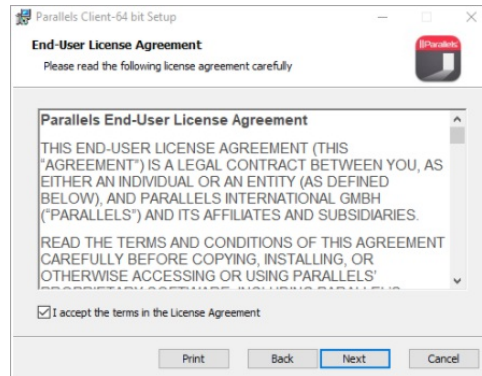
Parallels Client-64 bit Setup

End-User License Agreement

Please read the following license agreement carefully

||Parallels

Parallels End-User License Agreement

THIS END-USER LICENSE AGREEMENT (THIS "AGREEMENT") IS A LEGAL CONTRACT BETWEEN YOU, AS EITHER AN INDIVIDUAL OR AN ENTITY (AS DEFINED BELOW), AND PARALLELS INTERNATIONAL GMBH ("PARALLELS") AND ITS AFFILIATES AND SUBSIDIARIES.

READ THE TERMS AND CONDITIONS OF THIS AGREEMENT CAREFULLY BEFORE COPYING, INSTALLING, OR OTHERWISE ACCESSING OR USING PARALLELS' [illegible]

I accept the terms in the License Agreement

Print

Back

Next

Cancel